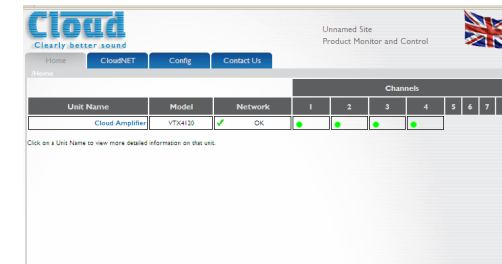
Cloud
Clearly better sound

Unnamed Site
Product Monitor and Control

Home | CloudNET | Config | Contact Us

Home

| Unit Name | Model | Network | Channels 1 | 2 | 3 | 4 | 5 | 6 | 7 |
|---|---|---|---|---|---|---|---|---|---|
| Cloud Amplifier | VTX4120 | ✔ OK | ● | ● | ● | ● | | | |

Click on a Unit Name to view more detailed information on that unit.